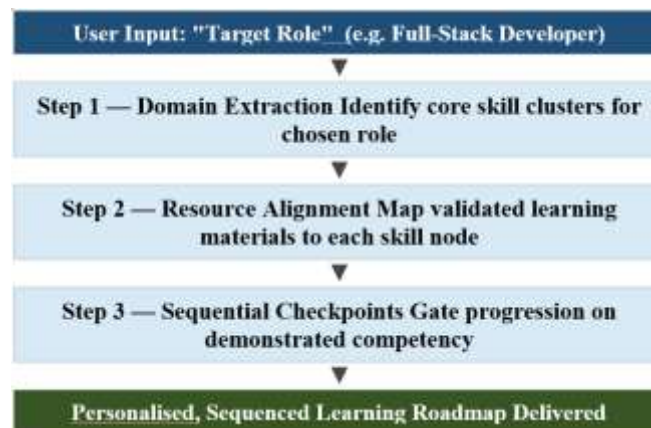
User Input: "Target Role" (e.g. Full-Stack Developer)

Step 1 — Domain Extraction Identify core skill clusters for chosen role

Step 2 — Resource Alignment Map validated learning materials to each skill node

Step 3 — Sequential Checkpoints Gate progression on demonstrated competency

Personalised, Sequenced Learning Roadmap Delivered